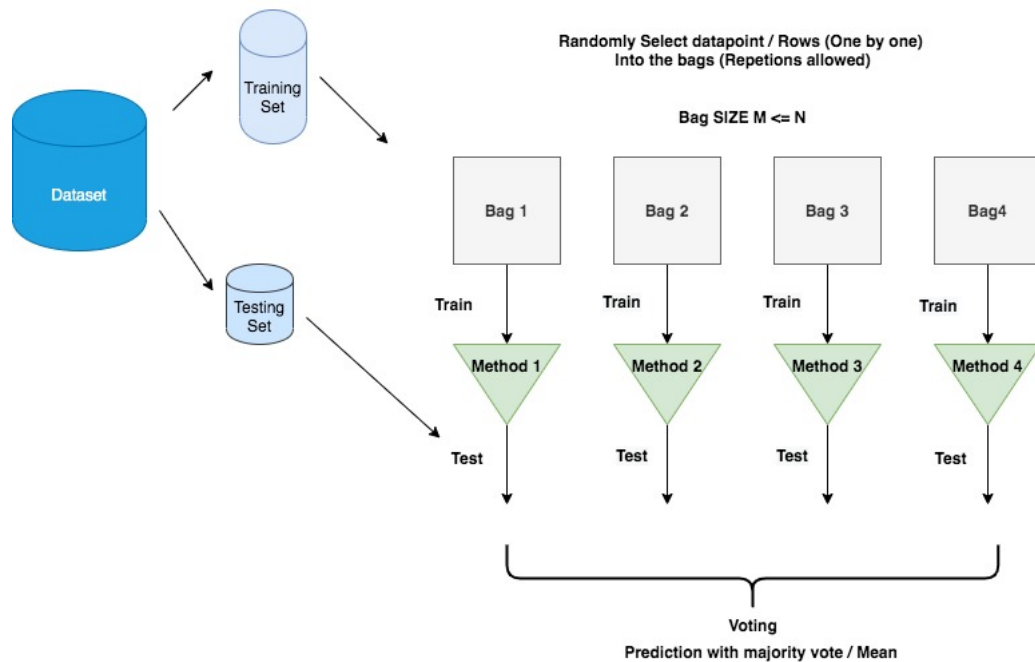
Dataset

Training Set

Testing Set

Randomly Select datapoint / Rows (One by one)
Into the bags (Repetions allowed)

Bag SIZE M <= N

Bag 1

Bag 2

Bag 3

Bag4

Train

Train

Train

Train

Method 1

Method 2

Method 3

Method 4

Test

Test

Test

Test

Voting
Prediction with majority vote / Mean